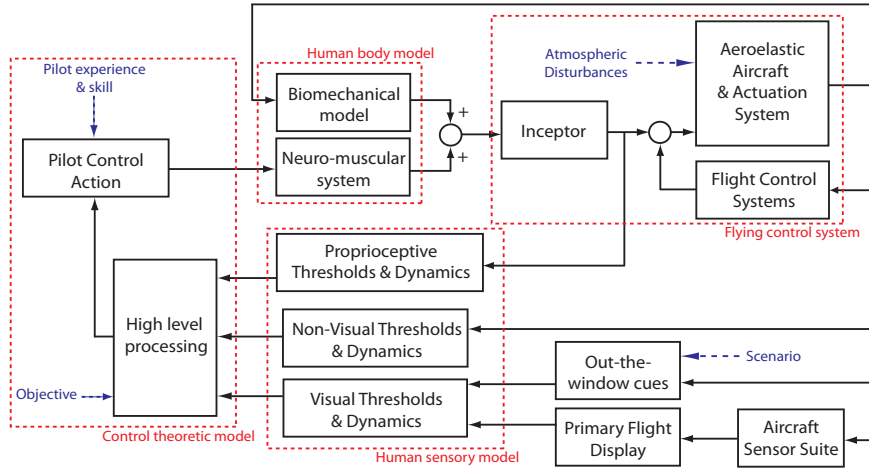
Human body model

Pilot experience & skill

Biomechanical model

Neuro-muscular system

+

+

Pilot Control Action

Atmospheric Disturbances

Aeroelastic Aircraft & Actuation System

Inceptor

Flight Control Systems

Flying control system

Proprioceptive Thresholds & Dynamics

High level processing

Non-Visual Thresholds & Dynamics

Out-the-window cues

Scenario

Objective

Visual Thresholds & Dynamics

Control theoretic model

Primary Flight Display

Aircraft Sensor Suite

Human sensory model